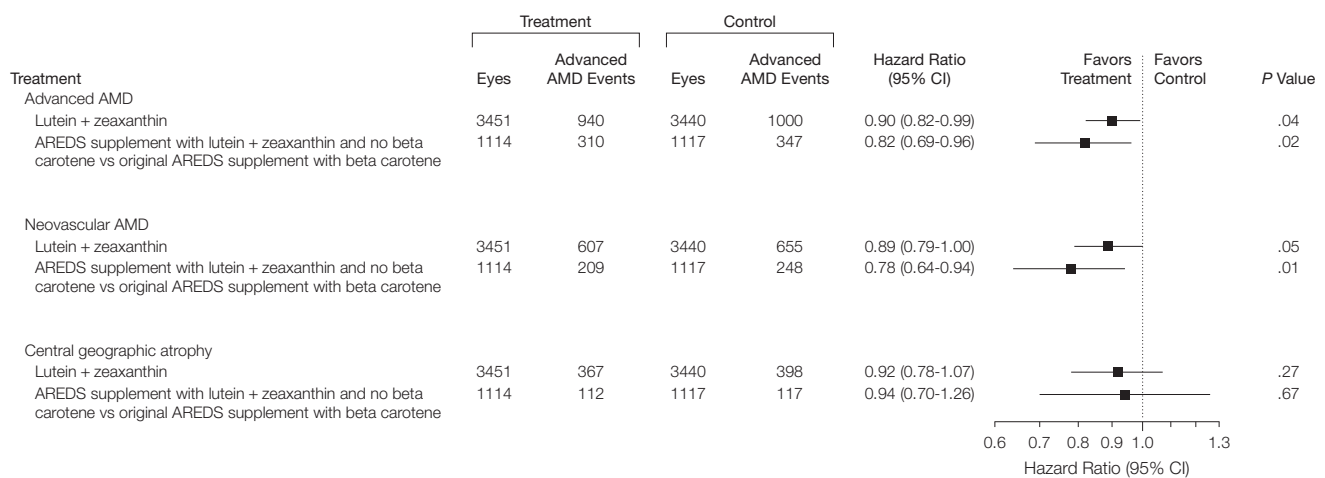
| Treatment | Treatment Eyes | Treatment Advanced AMD Events | Control Eyes | Control Advanced AMD Events | Hazard Ratio (95% CI) | Favors Treatment / Favors Control | *P* Value |
|---|---|---|---|---|---|---|---|
| Advanced AMD | | | | | | | |
| Lutein + zeaxanthin | 3451 | 940 | 3440 | 1000 | 0.90 (0.82-0.99) | | .04 |
| AREDS supplement with lutein + zeaxanthin and no beta carotene vs original AREDS supplement with beta carotene | 1114 | 310 | 1117 | 347 | 0.82 (0.69-0.96) | | .02 |
| Neovascular AMD | | | | | | | |
| Lutein + zeaxanthin | 3451 | 607 | 3440 | 655 | 0.89 (0.79-1.00) | | .05 |
| AREDS supplement with lutein + zeaxanthin and no beta carotene vs original AREDS supplement with beta carotene | 1114 | 209 | 1117 | 248 | 0.78 (0.64-0.94) | | .01 |
| Central geographic atrophy | | | | | | | |
| Lutein + zeaxanthin | 3451 | 367 | 3440 | 398 | 0.92 (0.78-1.07) | | .27 |
| AREDS supplement with lutein + zeaxanthin and no beta carotene vs original AREDS supplement with beta carotene | 1114 | 112 | 1117 | 117 | 0.94 (0.70-1.26) | | .67 |

0.6 0.7 0.8 0.9 1.0 1.3
Hazard Ratio (95% CI)